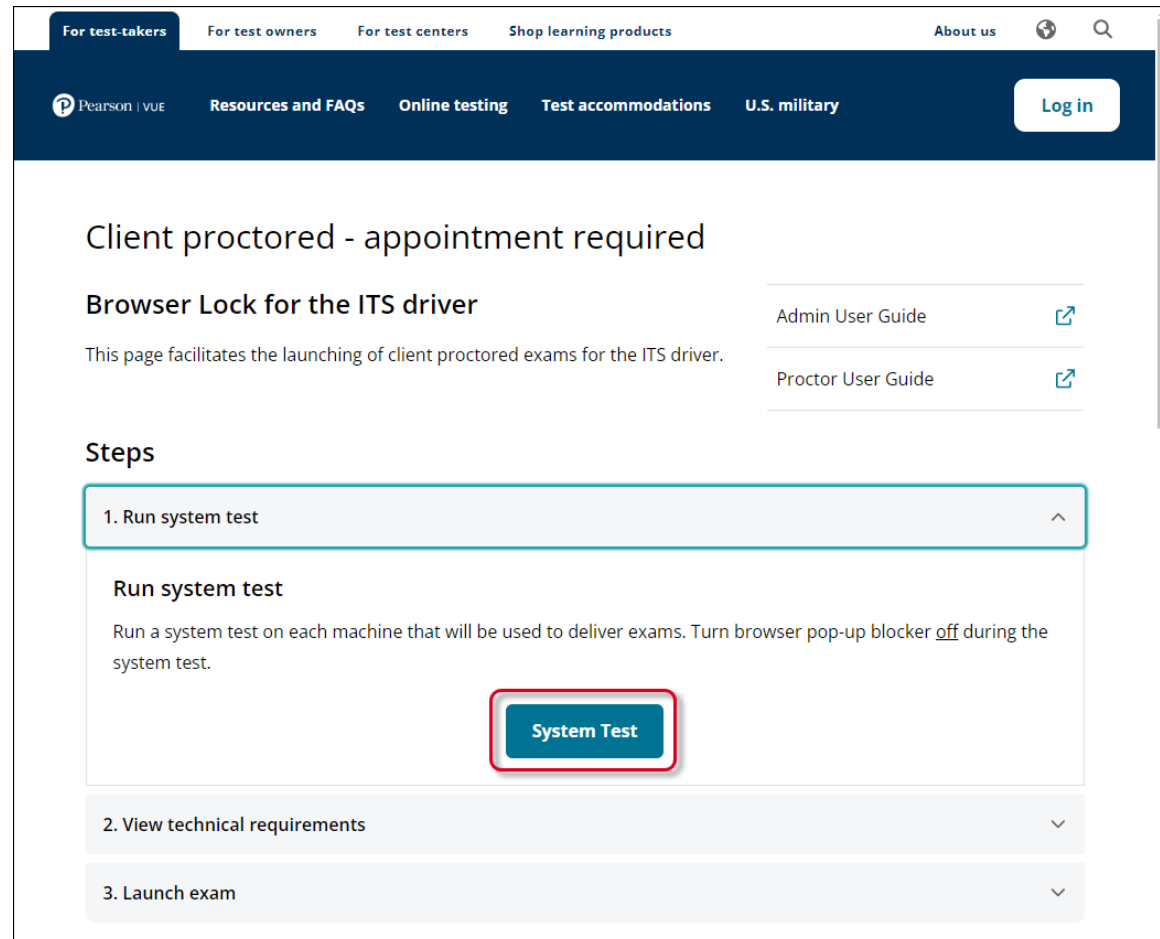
For test-takers For test owners For test centers Shop learning products About us

Pearson | VUE Resources and FAQs Online testing Test accommodations U.S. military Log in

Client proctored - appointment required

Browser Lock for the ITS driver

This page facilitates the launching of client proctored exams for the ITS driver.

Admin User Guide

Proctor User Guide

Steps

1. Run system test

Run system test

Run a system test on each machine that will be used to deliver exams. Turn browser pop-up blocker off during the system test.

System Test

2. View technical requirements

3. Launch exam